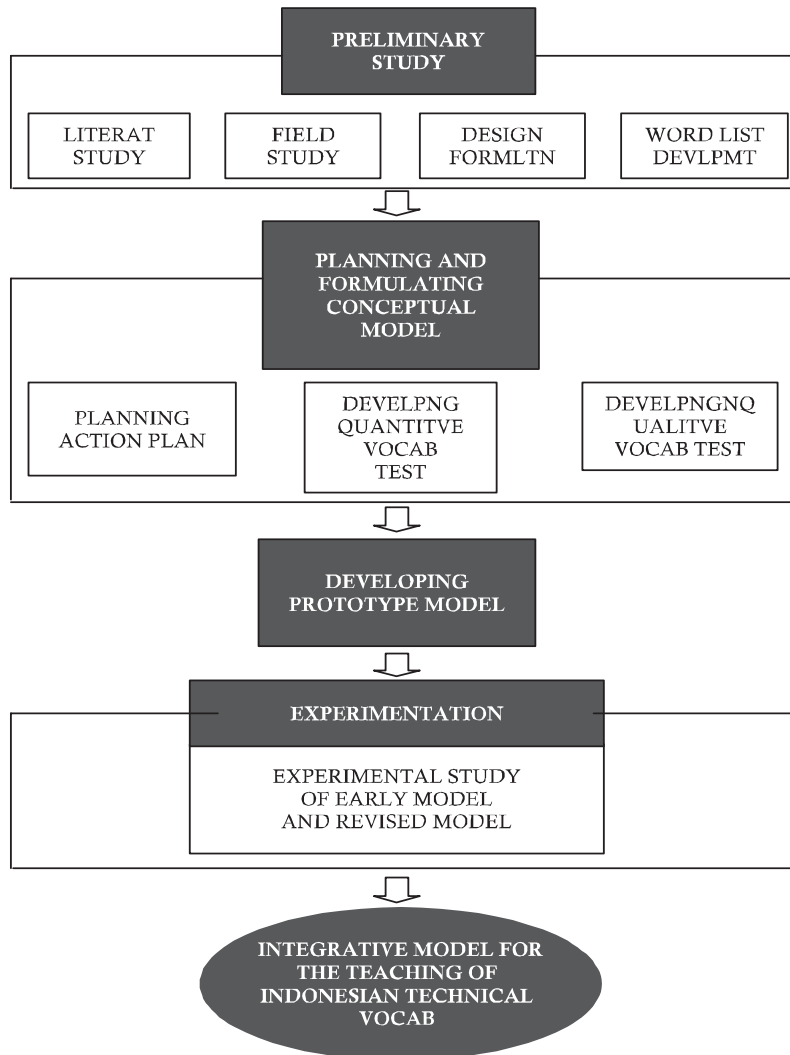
PRELIMINARY STUDY

LITERAT STUDY

FIELD STUDY

DESIGN FORMLTN

WORD LIST DEVLPMT

PLANNING AND FORMULATING CONCEPTUAL MODEL

PLANNING ACTION PLAN

DEVELPNG QUANTITVE VOCAB TEST

DEVELPNGNQ UALITVE VOCAB TEST

DEVELOPING PROTOTYPE MODEL

EXPERIMENTATION

EXPERIMENTAL STUDY OF EARLY MODEL AND REVISED MODEL

INTEGRATIVE MODEL FOR THE TEACHING OF INDONESIAN TECHNICAL VOCAB